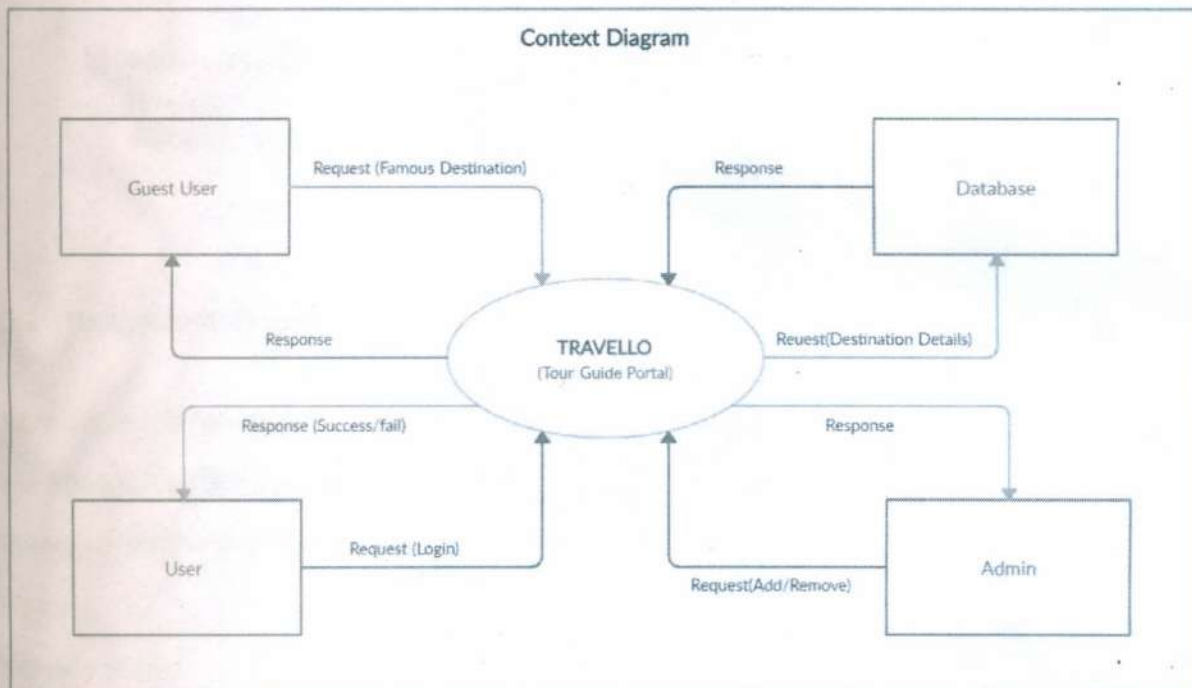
Context Diagram

Guest User

Request (Famous Destination)

Response

Database

Response

TRAVELLO
(Tour Guide Portal)

Reuest(Destination Details)

Response (Success/fail)

Response

User

Request (Login)

Request(Add/Remove)

Admin